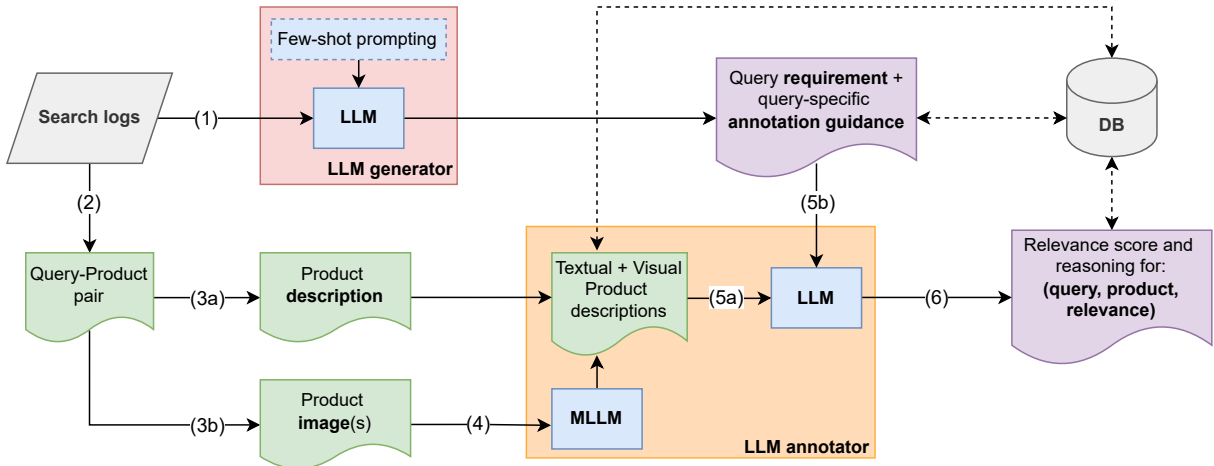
Few-shot prompting

Search logs

(1)

LLM

LLM generator

Query requirement + query-specific annotation guidance

DB

(2)

(5b)

Query-Product pair

(3a)

Product description

Textual + Visual Product descriptions

(5a)

LLM

(6)

Relevance score and reasoning for: (query, product, relevance)

(3b)

Product image(s)

(4)

MLLM

LLM annotator